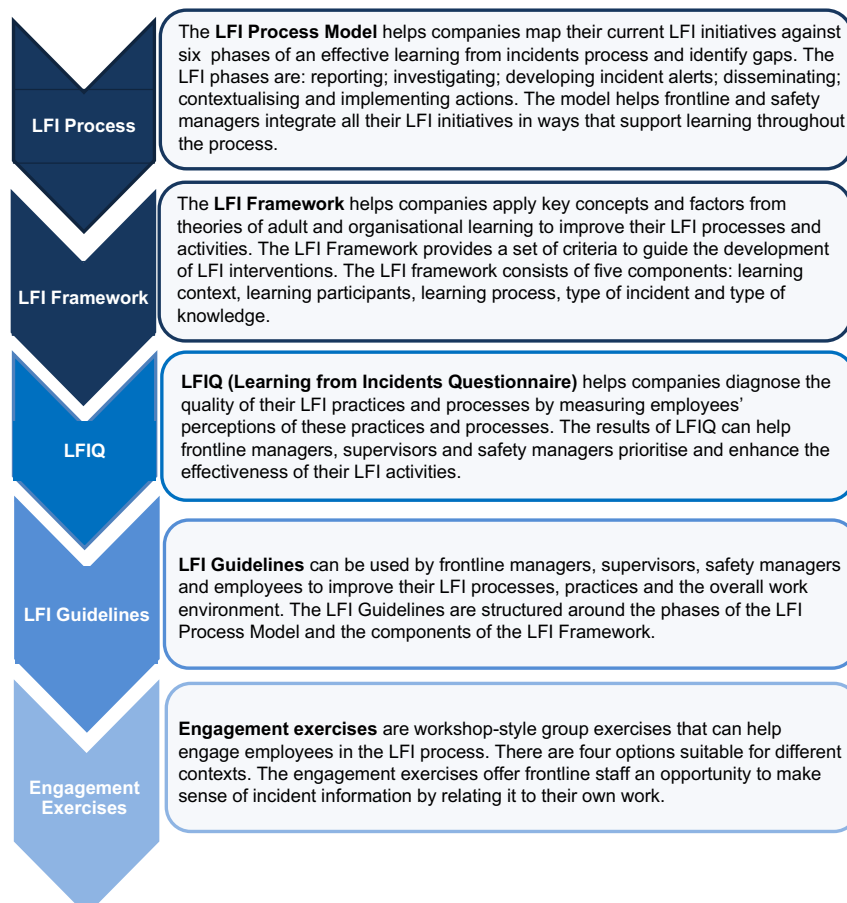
LFI Process

The LFI Process Model helps companies map their current LFI initiatives against six phases of an effective learning from incidents process and identify gaps. The LFI phases are: reporting; investigating; developing incident alerts; disseminating; contextualising and implementing actions. The model helps frontline and safety managers integrate all their LFI initiatives in ways that support learning throughout the process.

LFI Framework

The LFI Framework helps companies apply key concepts and factors from theories of adult and organisational learning to improve their LFI processes and activities. The LFI Framework provides a set of criteria to guide the development of LFI interventions. The LFI framework consists of five components: learning context, learning participants, learning process, type of incident and type of knowledge.

LFIQ

LFIQ (Learning from Incidents Questionnaire) helps companies diagnose the quality of their LFI practices and processes by measuring employees' perceptions of these practices and processes. The results of LFIQ can help frontline managers, supervisors and safety managers prioritise and enhance the effectiveness of their LFI activities.

LFI Guidelines

LFI Guidelines can be used by frontline managers, supervisors, safety managers and employees to improve their LFI processes, practices and the overall work environment. The LFI Guidelines are structured around the phases of the LFI Process Model and the components of the LFI Framework.

Engagement Exercises

Engagement exercises are workshop-style group exercises that can help engage employees in the LFI process. There are four options suitable for different contexts. The engagement exercises offer frontline staff an opportunity to make sense of incident information by relating it to their own work.